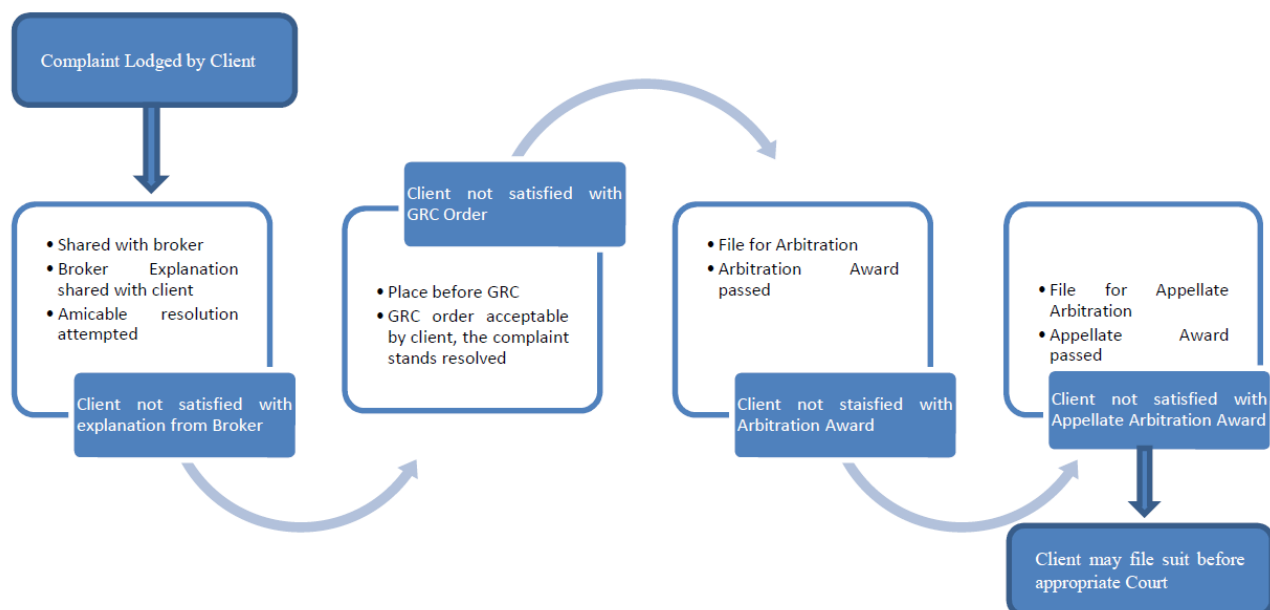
Complaint Lodged by Client

• Shared with broker
• Broker Explanation shared with client
• Amicable resolution attempted

Client not satisfied with explanation from Broker

Client not satisfied with GRC Order

• Place before GRC
• GRC order acceptable by client, the complaint stands resolved

• File for Arbitration
• Arbitration Award passed

Client not staisfied with Arbitration Award

• File for Appellate Arbitration
• Appellate Award passed

Client not satisfied with Appellate Arbitration Award

Client may file suit before appropriate Court